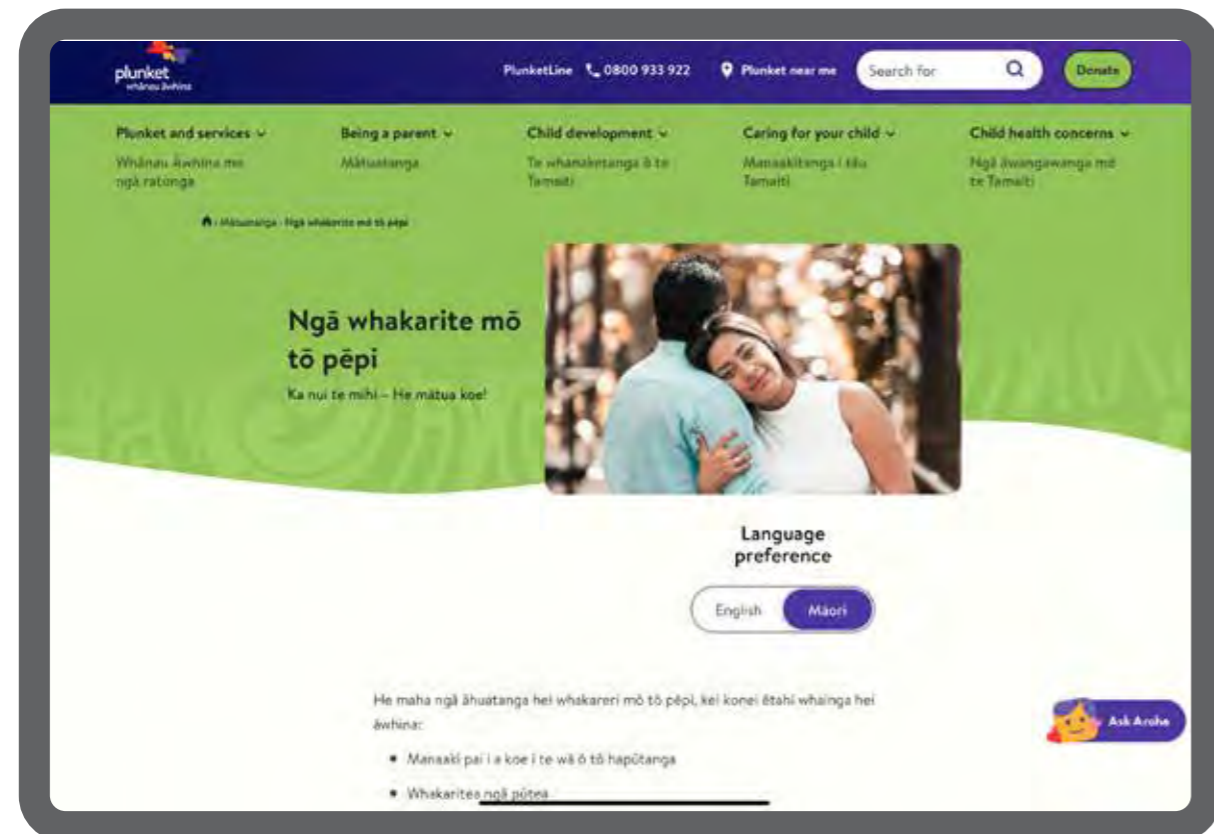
plunket
whānau āwhina

PlunketLine 0800 933 922 Plunket near me Search for Donate

Plunket and services
Whānau āwhina me ngā ratonga

Being a parent
Mātuatanga

Child development
Te whanaketanga ō te Tamaiti

Caring for your child
Manaakitanga i tāu Tamaiti

Child health concerns
Ngā āwangawanga mō te Tamaiti

Mātuatanga › Ngā whakarite mō tō pēpi

Ngā whakarite mō tō pēpi

Ka nui te mihi – He mātua koe!

Language preference

English Māori

He maha ngā āhuatanga hei whakareri mō tō pēpi, kei konei ētahi whainga hei āwhina:

• Manaaki pai i a koe i te wā ō tō hapūtanga

• Whakaritea ngā pūtea

Ask Aroha